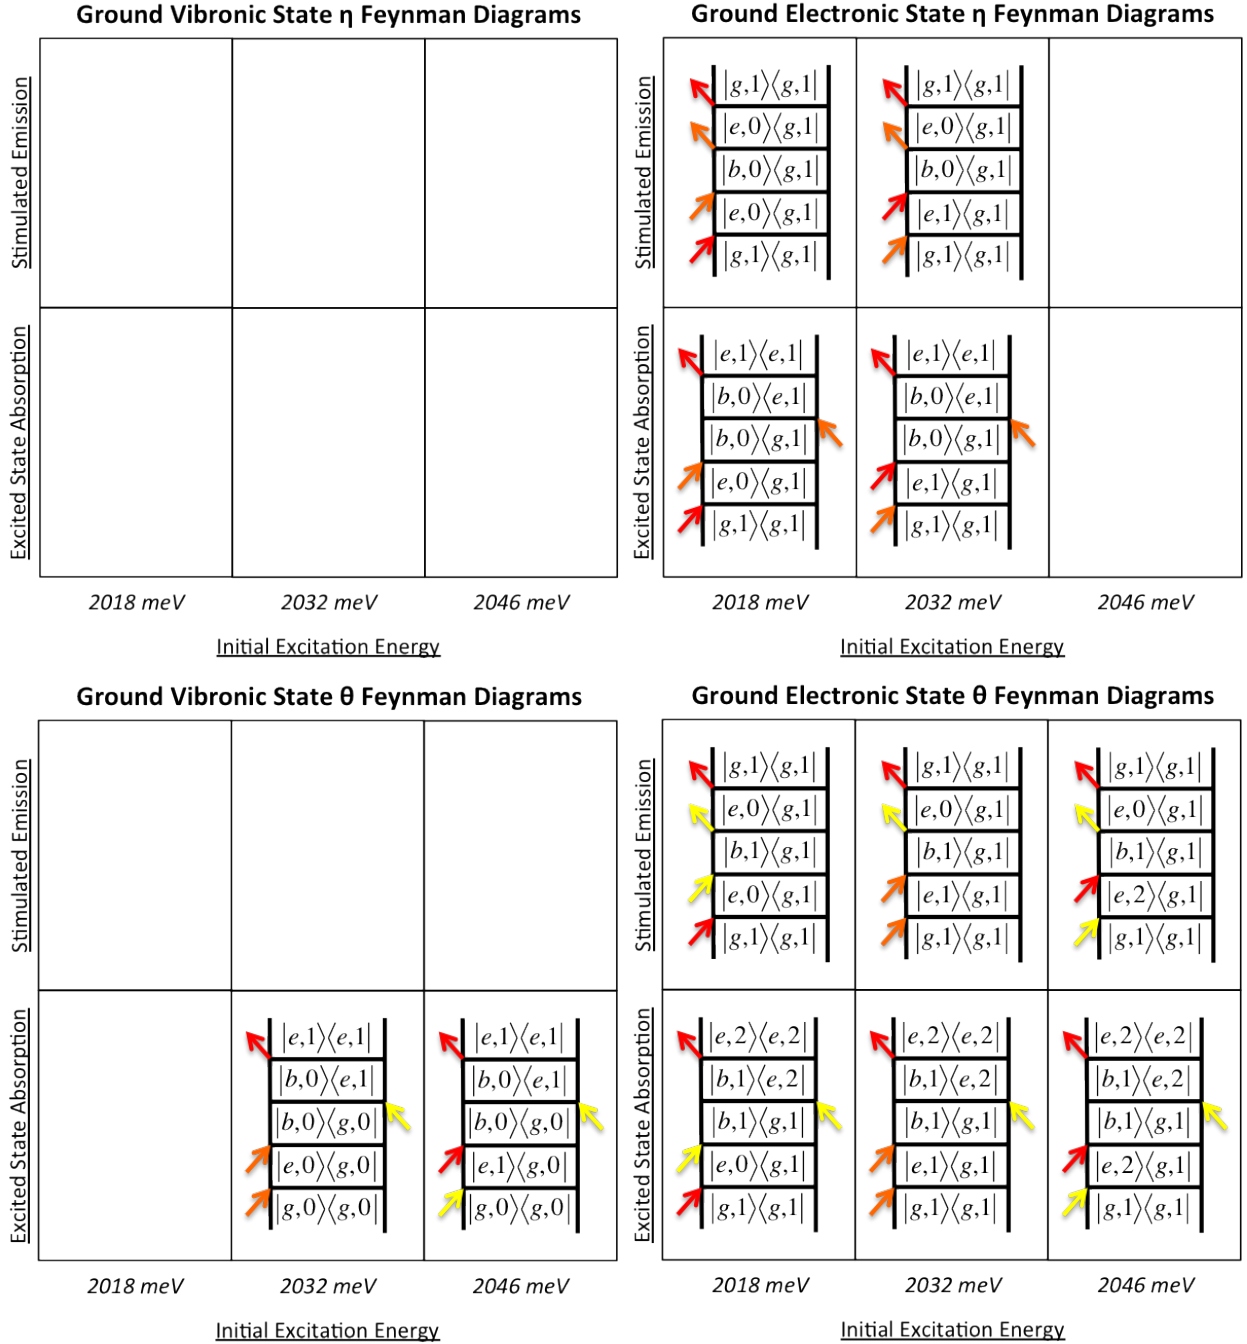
Ground Vibronic State η Feynman Diagrams

Stimulated Emission

Excited State Absorption

2018 meV

2032 meV

2046 meV

Initial Excitation Energy

Ground Electronic State η Feynman Diagrams

Stimulated Emission

$|g,1\rangle\langle g,1|$
$|e,0\rangle\langle g,1|$
$|b,0\rangle\langle g,1|$
$|e,0\rangle\langle g,1|$
$|g,1\rangle\langle g,1|$

$|g,1\rangle\langle g,1|$
$|e,0\rangle\langle g,1|$
$|b,0\rangle\langle g,1|$
$|e,1\rangle\langle g,1|$
$|g,1\rangle\langle g,1|$

Excited State Absorption

$|e,1\rangle\langle e,1|$
$|b,0\rangle\langle e,1|$
$|b,0\rangle\langle g,1|$
$|e,0\rangle\langle g,1|$
$|g,1\rangle\langle g,1|$

$|e,1\rangle\langle e,1|$
$|b,0\rangle\langle e,1|$
$|b,0\rangle\langle g,1|$
$|e,1\rangle\langle g,1|$
$|g,1\rangle\langle g,1|$

2018 meV

2032 meV

2046 meV

Initial Excitation Energy

Ground Vibronic State θ Feynman Diagrams

Stimulated Emission

Excited State Absorption

$|e,1\rangle\langle e,1|$
$|b,0\rangle\langle e,1|$
$|b,0\rangle\langle g,0|$
$|e,0\rangle\langle g,0|$
$|g,0\rangle\langle g,0|$

$|e,1\rangle\langle e,1|$
$|b,0\rangle\langle e,1|$
$|b,0\rangle\langle g,0|$
$|e,1\rangle\langle g,0|$
$|g,0\rangle\langle g,0|$

2018 meV

2032 meV

2046 meV

Initial Excitation Energy

Ground Electronic State θ Feynman Diagrams

Stimulated Emission

$|g,1\rangle\langle g,1|$
$|e,0\rangle\langle g,1|$
$|b,1\rangle\langle g,1|$
$|e,0\rangle\langle g,1|$
$|g,1\rangle\langle g,1|$

$|g,1\rangle\langle g,1|$
$|e,0\rangle\langle g,1|$
$|b,1\rangle\langle g,1|$
$|e,1\rangle\langle g,1|$
$|g,1\rangle\langle g,1|$

$|g,1\rangle\langle g,1|$
$|e,0\rangle\langle g,1|$
$|b,1\rangle\langle g,1|$
$|e,2\rangle\langle g,1|$
$|g,1\rangle\langle g,1|$

Excited State Absorption

$|e,2\rangle\langle e,2|$
$|b,1\rangle\langle e,2|$
$|b,1\rangle\langle g,1|$
$|e,0\rangle\langle g,1|$
$|g,1\rangle\langle g,1|$

$|e,2\rangle\langle e,2|$
$|b,1\rangle\langle e,2|$
$|b,1\rangle\langle g,1|$
$|e,1\rangle\langle g,1|$
$|g,1\rangle\langle g,1|$

$|e,2\rangle\langle e,2|$
$|b,1\rangle\langle e,2|$
$|b,1\rangle\langle g,1|$
$|e,2\rangle\langle g,1|$
$|g,1\rangle\langle g,1|$

2018 meV

2032 meV

2046 meV

Initial Excitation Energy